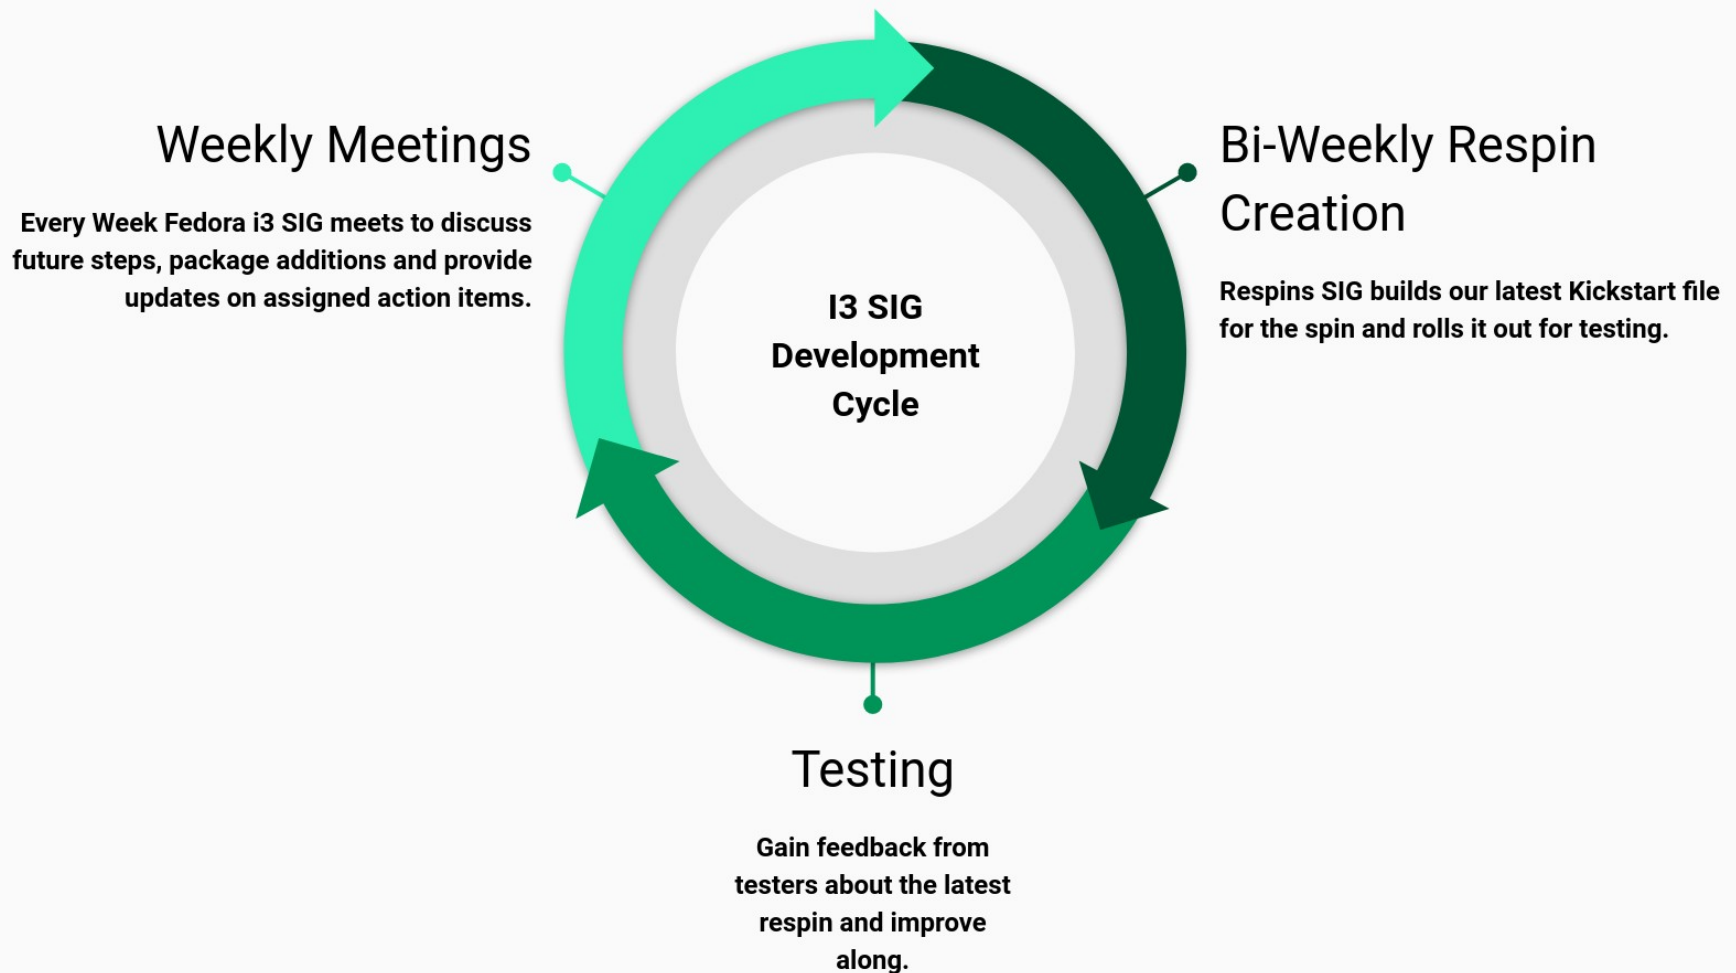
Weekly Meetings

Every Week Fedora i3 SIG meets to discuss future steps, package additions and provide updates on assigned action items.

I3 SIG Development Cycle

Bi-Weekly Respin Creation

Respins SIG builds our latest Kickstart file for the spin and rolls it out for testing.

Testing

Gain feedback from testers about the latest respin and improve along.